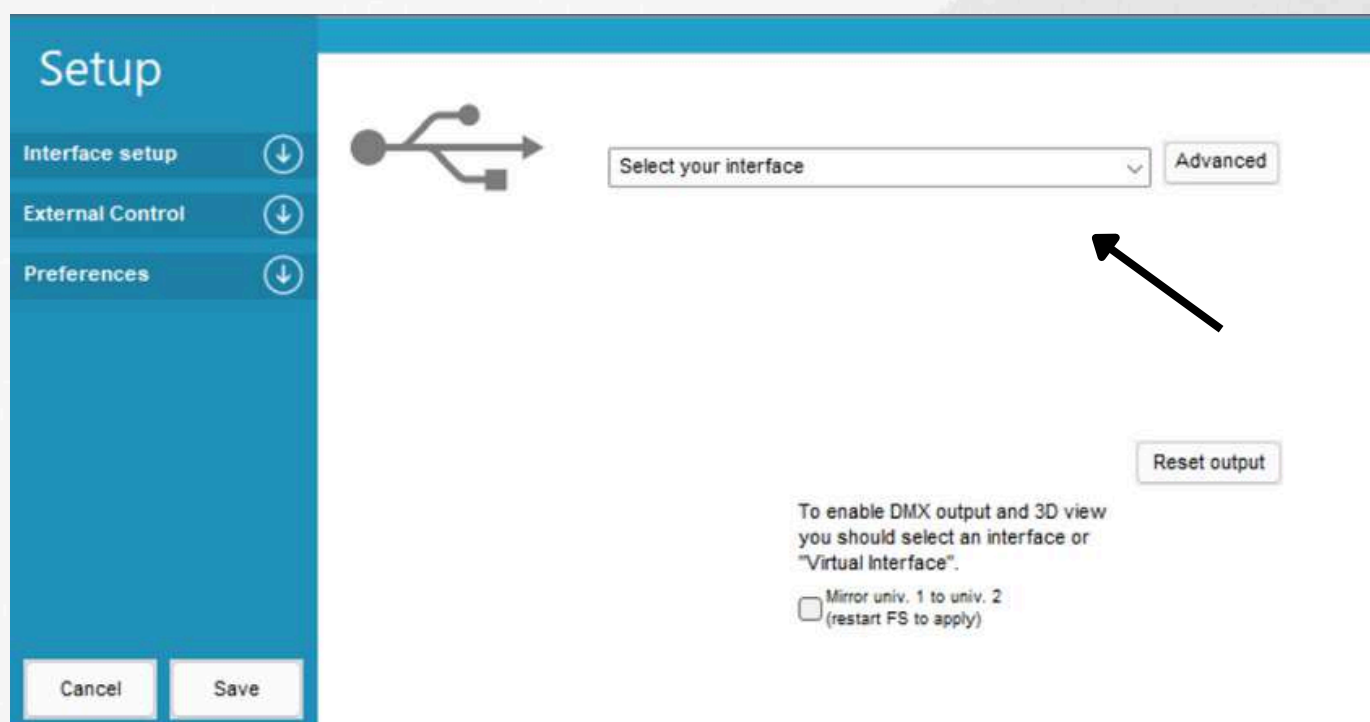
Setup

Interface setup

External Control

Preferences

Select your interface

Advanced

Reset output

To enable DMX output and 3D view you should select an interface or "Virtual Interface".

Mirror univ. 1 to univ. 2 (restart FS to apply)

Cancel

Save